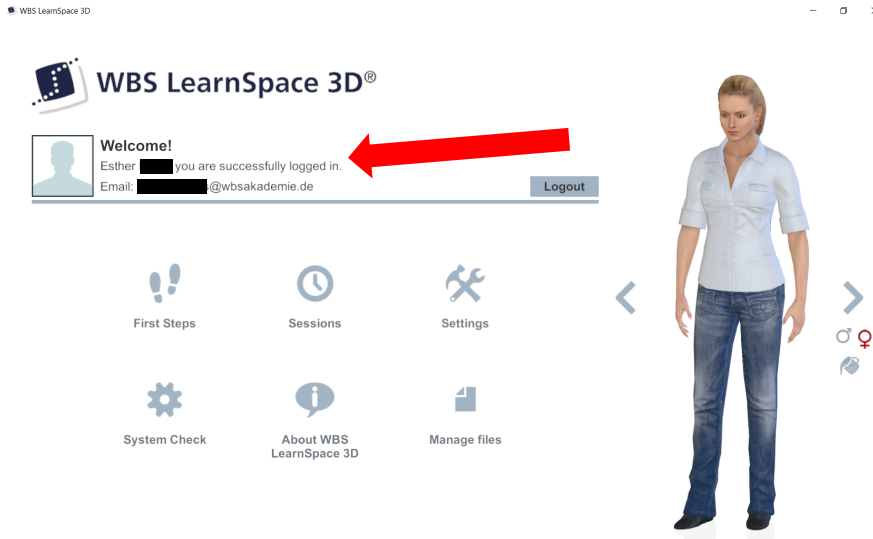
WBS LearnSpace 3D

WBS LearnSpace 3D®

Welcome!

Esther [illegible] you are successfully logged in.

Email: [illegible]@wbsakademie.de

Logout

First Steps

Sessions

Settings

System Check

About WBS LearnSpace 3D

Manage files

♂ ♀